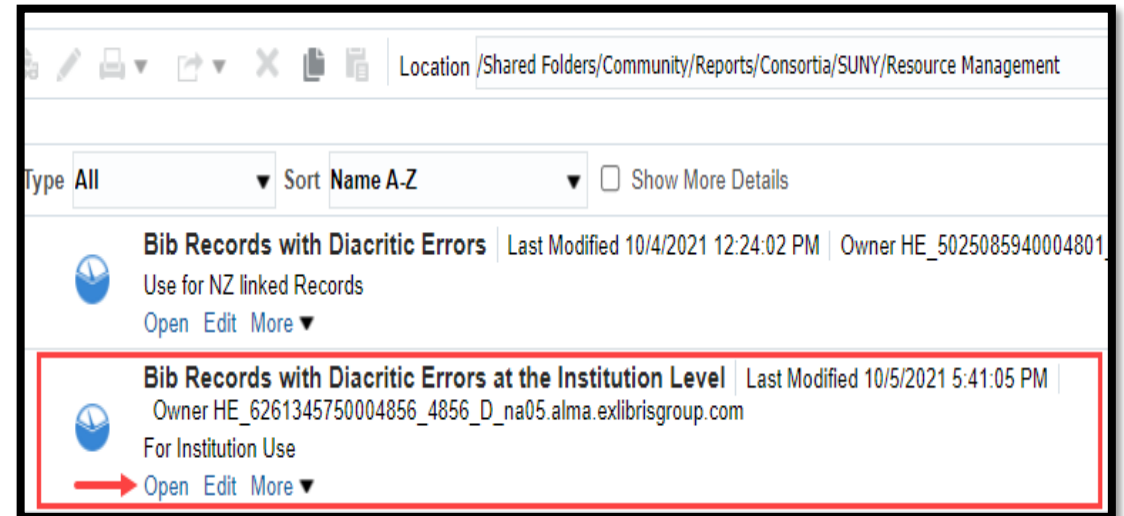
Location /Shared Folders/Community/Reports/Consortia/SUNY/Resource Management

Type All ▾ Sort Name A-Z ▾ Show More Details

Bib Records with Diacritic Errors | Last Modified 10/4/2021 12:24:02 PM | Owner HE_5025085940004801_

Use for NZ linked Records

Open Edit More ▾

Bib Records with Diacritic Errors at the Institution Level | Last Modified 10/5/2021 5:41:05 PM |

Owner HE_6261345750004856_4856_D_na05.alma.exlibrisgroup.com

For Institution Use

Open Edit More ▾